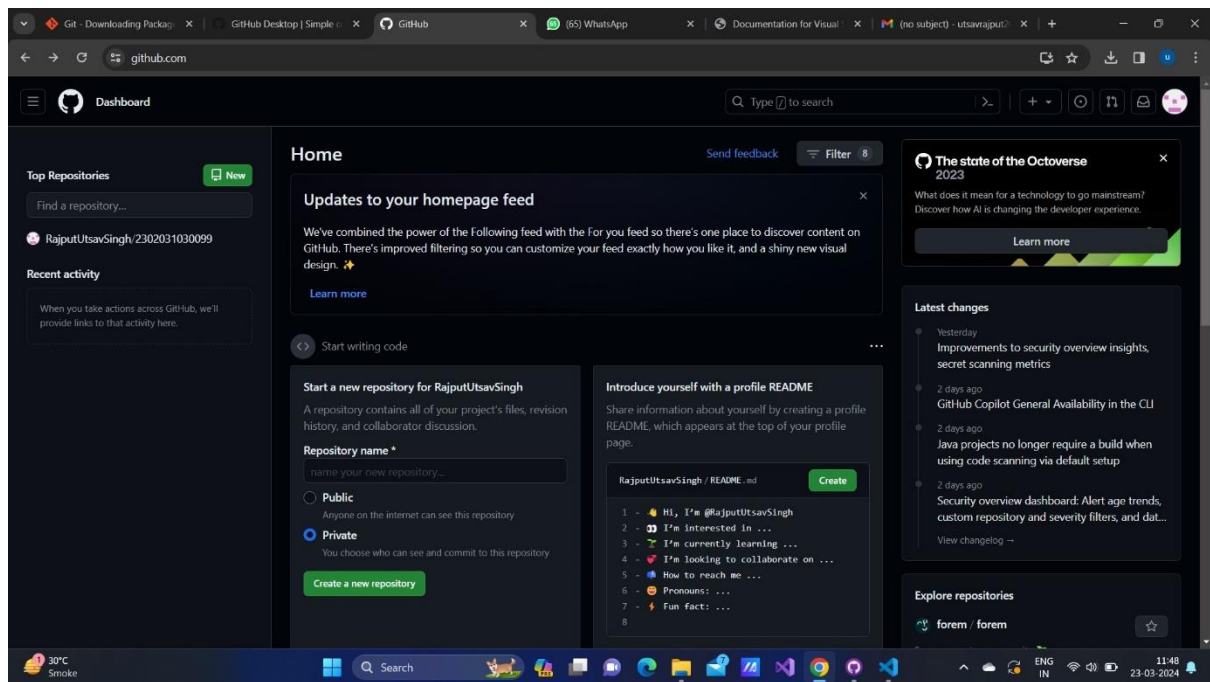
Git - Downloading Package × GitHub Desktop | Simple c × GitHub × (65) WhatsApp × Documentation for Visual × (no subject) - utsavrajput2 × +

github.com

Dashboard

Type / to search

Top Repositories
New
Find a repository...
RajputUtsavSingh/2302031030099

Recent activity
When you take actions across GitHub, we'll provide links to that activity here.

Home
Send feedback
Filter 8

Updates to your homepage feed
We've combined the power of the Following feed with the For you feed so there's one place to discover content on GitHub. There's improved filtering so you can customize your feed exactly how you like it, and a shiny new visual design. ✨
Learn more

Start writing code

Start a new repository for RajputUtsavSingh
A repository contains all of your project's files, revision history, and collaborator discussion.
Repository name *
name your new repository...
Public
Anyone on the internet can see this repository
Private
You choose who can see and commit to this repository
Create a new repository

Introduce yourself with a profile README
Share information about yourself by creating a profile README, which appears at the top of your profile page.
RajputUtsavSingh / README.md
Create
1 - 👋 Hi, I'm @RajputUtsavSingh
2 - 👀 I'm interested in ...
3 - 🌱 I'm currently learning ...
4 - 💞️ I'm looking to collaborate on ...
5 - 📫 How to reach me ...
6 - 😄 Pronouns: ...
7 - ⚡ Fun fact: ...
8

The state of the Octoverse 2023
What does it mean for a technology to go mainstream? Discover how AI is changing the developer experience.
Learn more

Latest changes
Yesterday
Improvements to security overview insights, secret scanning metrics
2 days ago
GitHub Copilot General Availability in the CLI
2 days ago
Java projects no longer require a build when using code scanning via default setup
2 days ago
Security overview dashboard: Alert age trends, custom repository and severity filters, and dat...
View changelog →

Explore repositories
forem / forem

30°C
Smoke
Search
ENG
IN
11:48
23-03-2024